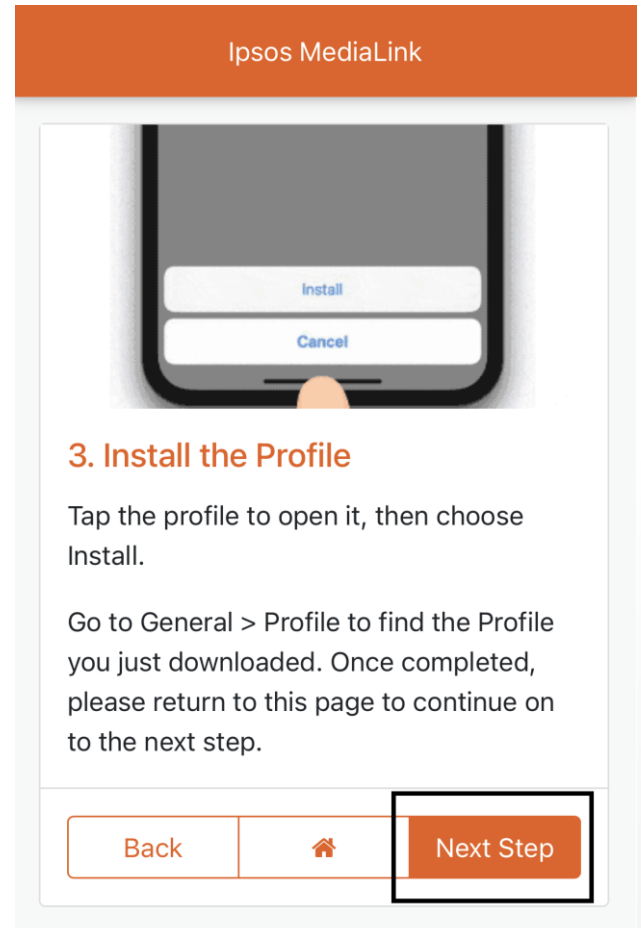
Ipsos MediaLink

Install

Cancel

3. Install the Profile

Tap the profile to open it, then choose Install.

Go to General > Profile to find the Profile you just downloaded. Once completed, please return to this page to continue on to the next step.

Back

Next Step